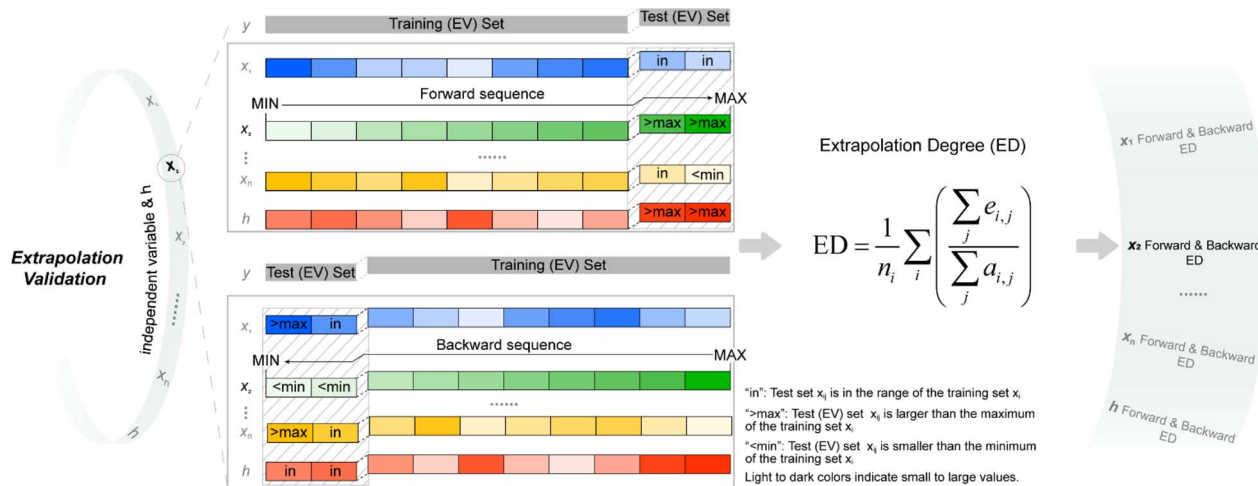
Extrapolation Validation

independent variable & h

$x_1$

$x_2$

$x_2$

$x_n$

h

y

Training (EV) Set

Test (EV) Set

$x_1$

in

in

MIN

Forward sequence

MAX

$x_2$

>max

>max

......

$x_n$

in

<min

h

>max

>max

y

Test (EV) Set

Training (EV) Set

$x_1$

>max

in

MIN

Backward sequence

MAX

$x_2$

<min

<min

......

$x_n$

>max

in

h

in

in

Extrapolation Degree (ED)

$\text{ED} = \frac{1}{n_i}\sum_i \left( \frac{\sum_j e_{i,j}}{\sum_j a_{i,j}} \right)$

"in": Test set $x_{ij}$ is in the range of the training set $x_i$

">max": Test (EV) set $x_{ij}$ is larger than the maximum of the training set $x_i$

"<min": Test (EV) set $x_{ij}$ is smaller than the minimum of the training set $x_i$

Light to dark colors indicate small to large values.

$x_1$ Forward & Backward ED

$x_2$ Forward & Backward ED

......

$x_n$ Forward & Backward ED

h Forward & Backward ED